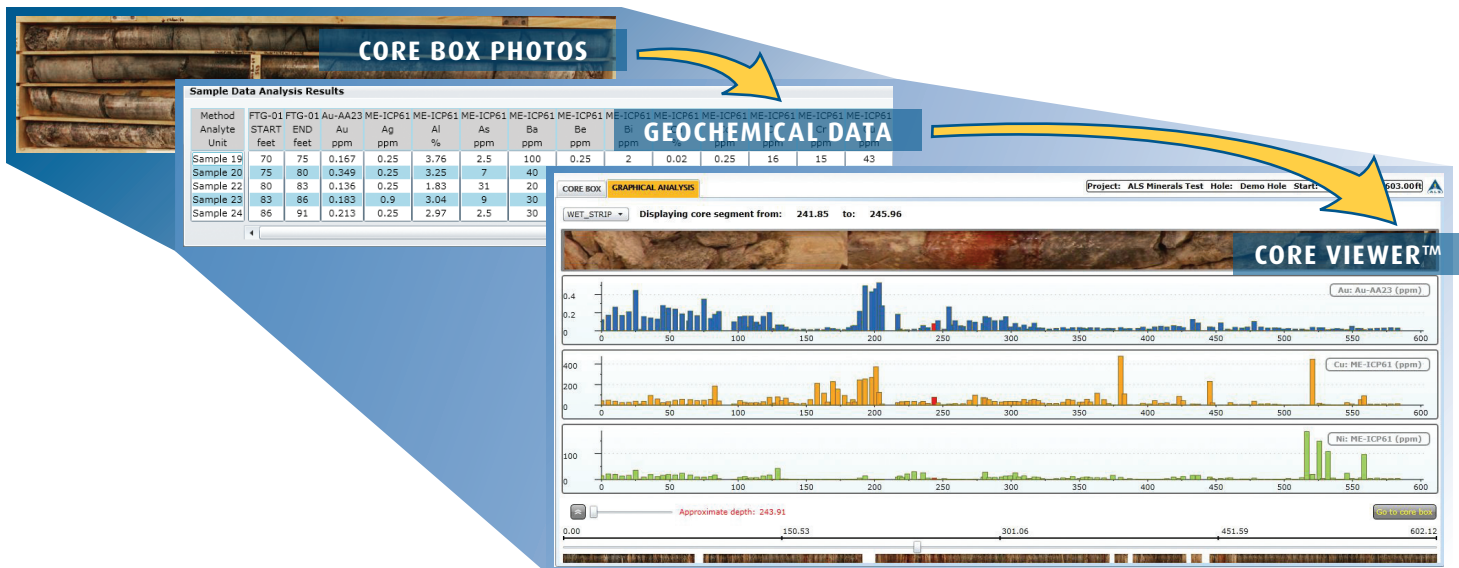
CORE BOX PHOTOS

Sample Data Analysis Results

| Method Analyte Unit | FTG-01 START feet | FTG-01 END feet | Au-AA23 Au ppm | ME-ICP61 Ag ppm | ME-ICP61 Al % | ME-ICP61 As ppm | ME-ICP61 Ba ppm | ME-ICP61 Be ppm | ME-ICP61 Bi | ME-ICP61 % | ME-ICP61 ppm | ME-ICP61 ppm | ME-ICP61 Cr | ME-ICP61 ppm |
|---|---|---|---|---|---|---|---|---|---|---|---|---|---|---|
| Sample 19 | 70 | 75 | 0.167 | 0.25 | 3.76 | 2.5 | 100 | 0.25 | 2 | 0.02 | 0.25 | 16 | 15 | 43 |
| Sample 20 | 75 | 80 | 0.349 | 0.25 | 3.25 | 7 | 40 | | | | | | | |
| Sample 22 | 80 | 83 | 0.136 | 0.25 | 1.83 | 31 | 20 | | | | | | | |
| Sample 23 | 83 | 86 | 0.183 | 0.9 | 3.04 | 9 | 30 | | | | | | | |
| Sample 24 | 86 | 91 | 0.213 | 0.25 | 2.97 | 2.5 | 30 | | | | | | | |

GEOCHEMICAL DATA

CORE BOX GRAPHICAL ANALYSIS

Project: ALS Minerals Test Hole: Demo Hole Start: 603.00ft

WET_STRIP Displaying core segment from: 241.85 to: 245.96

CORE VIEWER™

Au: Au-AA23 (ppm)
0.4 0.2 0
0 50 100 150 200 250 300 350 400 450 500 550 600

Cu: ME-ICP61 (ppm)
400 200 0
0 50 100 150 200 250 300 350 400 450 500 550 600

Ni: ME-ICP61 (ppm)
100 0
0 50 100 150 200 250 300 350 400 450 500 550 600

Approximate depth: 243.91

Go to core box

0.00 150.53 301.06 451.59 602.12